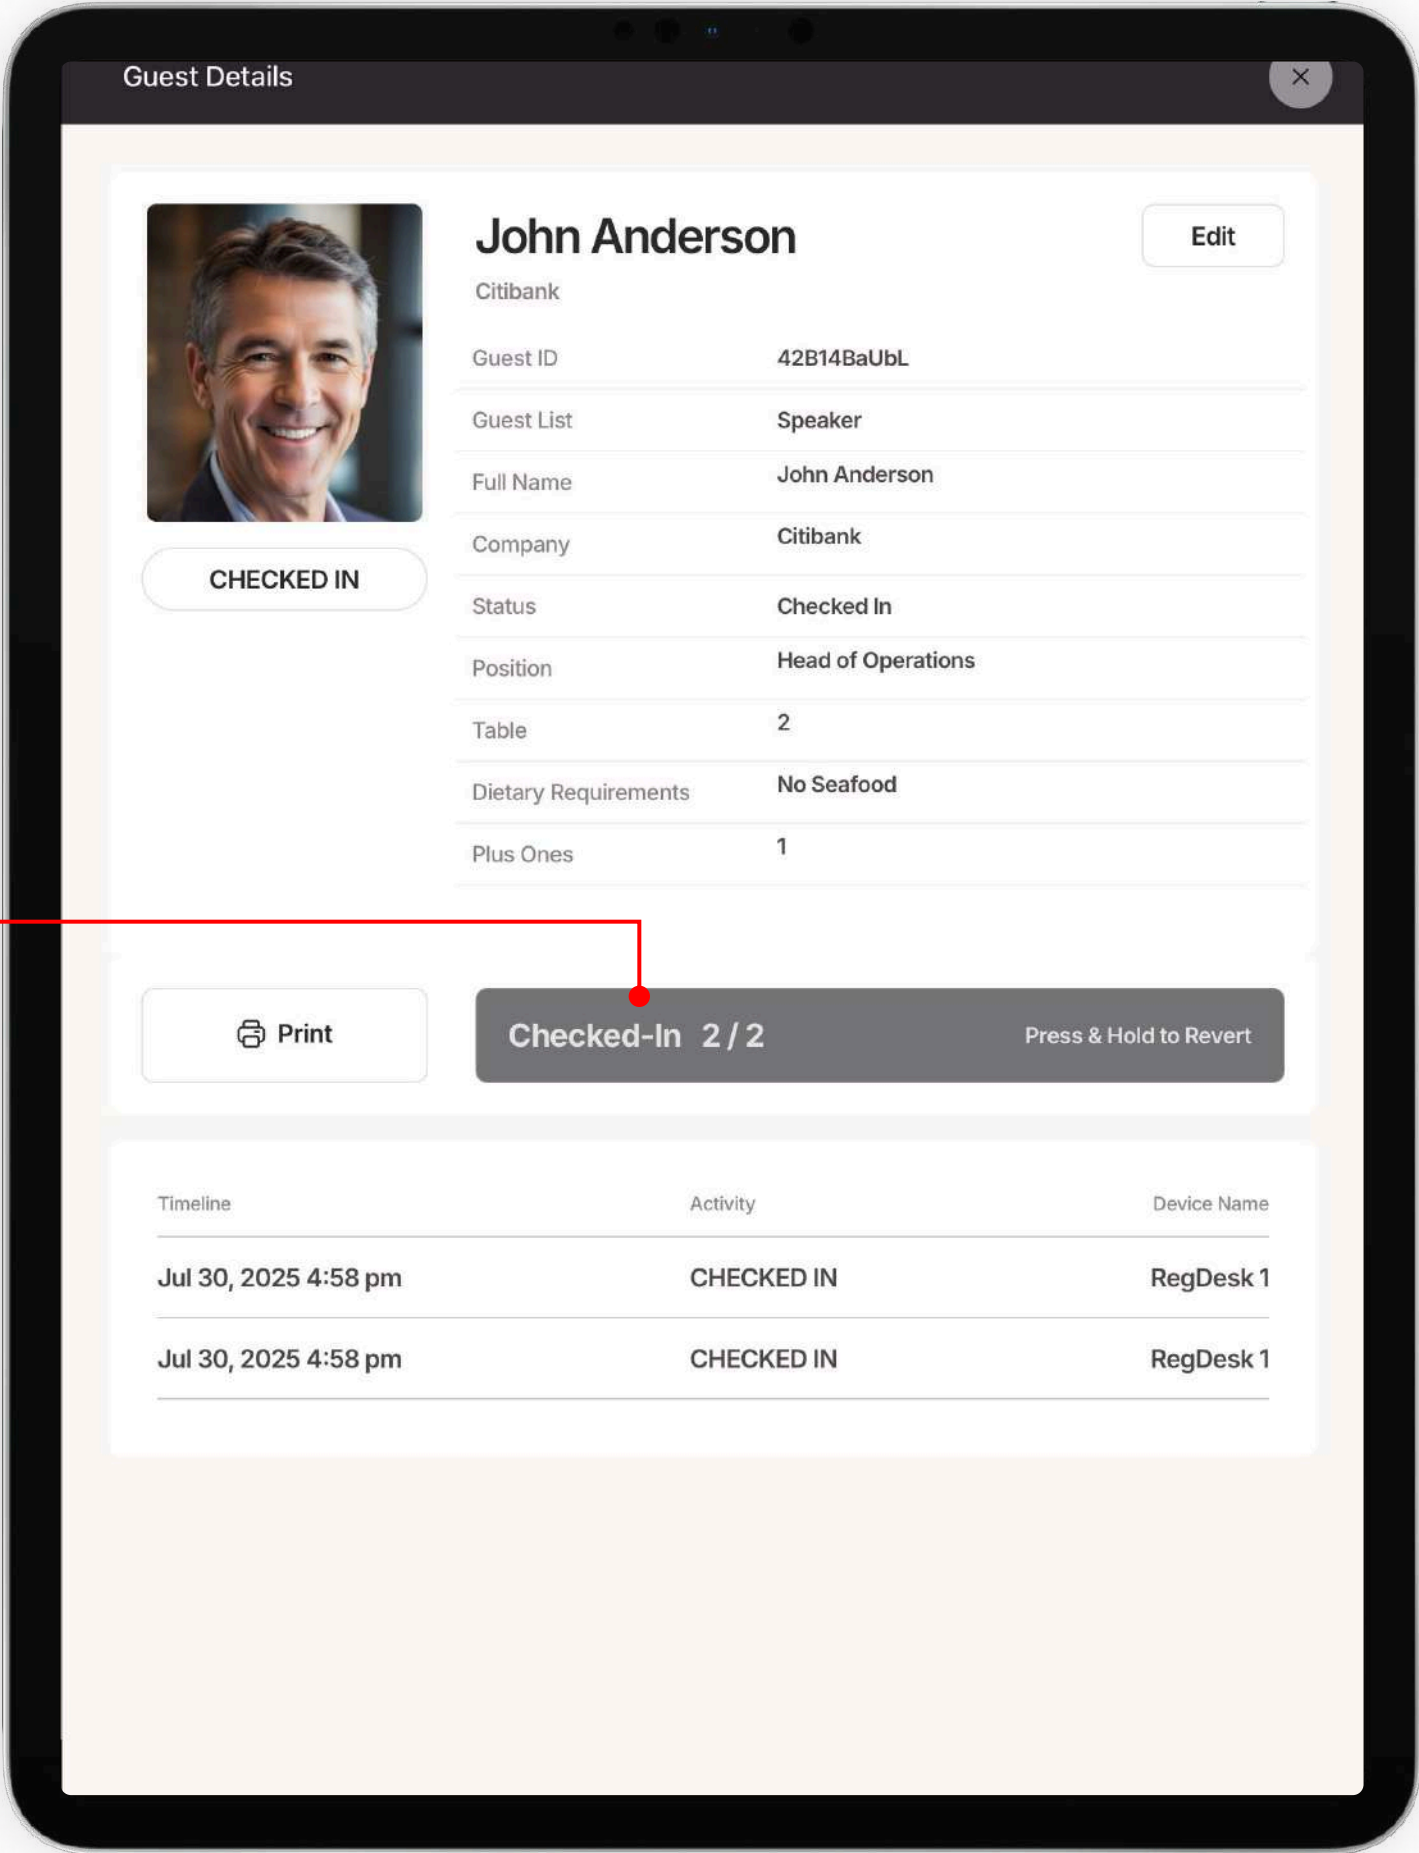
Guest Details

John Anderson

Citibank

Edit

CHECKED IN

| Guest ID | 42B14BaUbL |
|---|---|
| Guest List | Speaker |
| Full Name | John Anderson |
| Company | Citibank |
| Status | Checked In |
| Position | Head of Operations |
| Table | 2 |
| Dietary Requirements | No Seafood |
| Plus Ones | 1 |

Print

Checked-In 2 / 2 Press & Hold to Revert

| Timeline | Activity | Device Name |
|---|---|---|
| Jul 30, 2025 4:58 pm | CHECKED IN | RegDesk 1 |
| Jul 30, 2025 4:58 pm | CHECKED IN | RegDesk 1 |